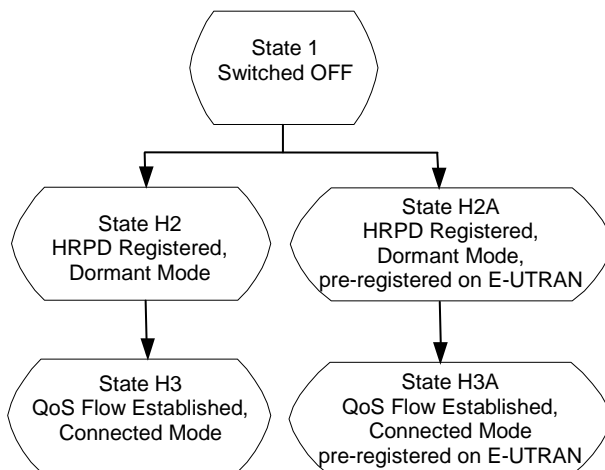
State 1
Switched OFF

State H2
HRPD Registered,
Dormant Mode

State H2A
HRPD Registered,
Dormant Mode,
pre-registered on E-UTRAN

State H3
QoS Flow Established,
Connected Mode

State H3A
QoS Flow Established,
Connected Mode
pre-registered on E-UTRAN